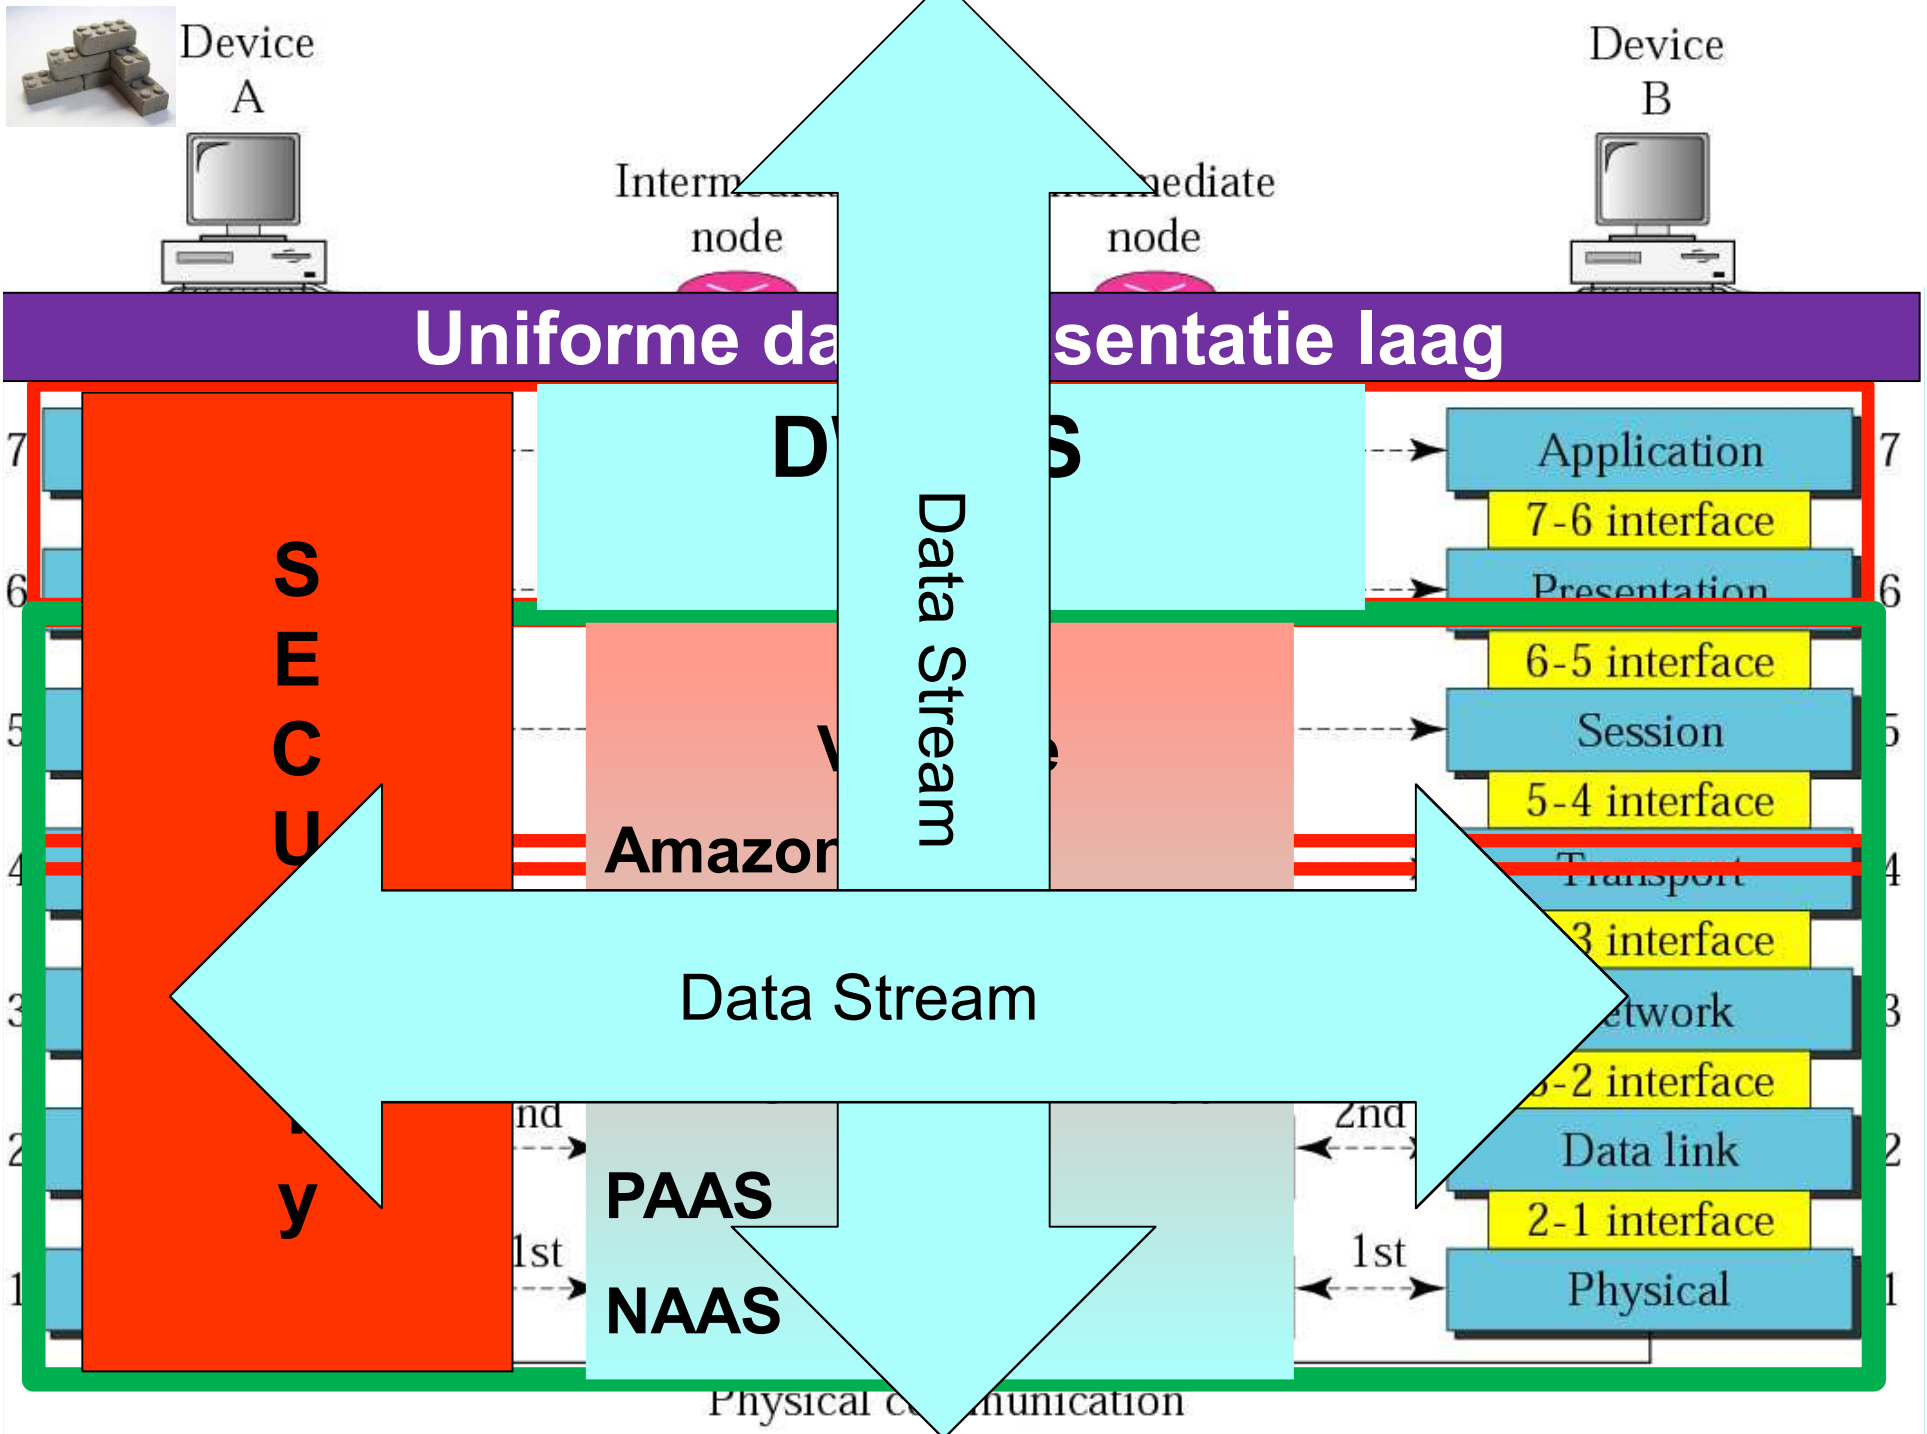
Device A

Device B

Interm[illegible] node

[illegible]ediate node

Uniforme da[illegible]sentatie laag

DV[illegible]S

Data Stream

7

Application

7

7-6 interface

6

Presentation

6

6-5 interface

5

Session

5

5-4 interface

4

Transport

4

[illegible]3 interface

3

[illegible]twork

3

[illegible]-2 interface

2

Data link

2

2-1 interface

1

Physical

1

S
E
C
U
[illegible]
y

V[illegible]e

Amazon

Data Stream

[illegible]nd

2nd

PAAS

1st

1st

NAAS

Physical c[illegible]unication